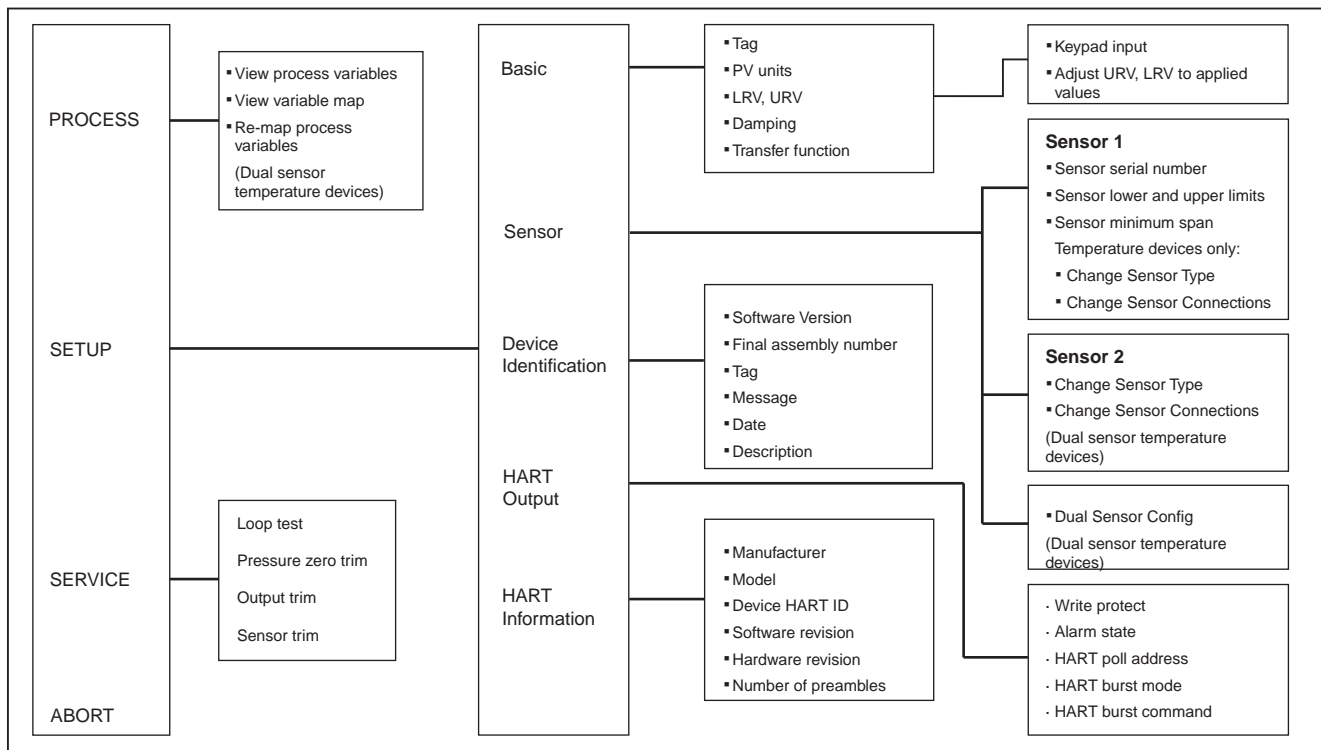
PROCESS

SETUP

SERVICE

ABORT

▪ View process variables
▪ View variable map
▪ Re-map process variables
(Dual sensor temperature devices)

Loop test
Pressure zero trim
Output trim
Sensor trim

Basic

Sensor

Device Identification

HART Output

HART Information

▪ Tag
▪ PV units
▪ LRV, URV
▪ Damping
▪ Transfer function

▪ Software Version
▪ Final assembly number
▪ Tag
▪ Message
▪ Date
▪ Description

▪ Manufacturer
▪ Model
▪ Device HART ID
▪ Software revision
▪ Hardware revision
▪ Number of preambles

▪ Keypad input
▪ Adjust URV, LRV to applied values

**Sensor 1**
▪ Sensor serial number
▪ Sensor lower and upper limits
▪ Sensor minimum span
Temperature devices only:
▪ Change Sensor Type
▪ Change Sensor Connections

**Sensor 2**
▪ Change Sensor Type
▪ Change Sensor Connections
(Dual sensor temperature devices)

▪ Dual Sensor Config
(Dual sensor temperature devices)

· Write protect
· Alarm state
· HART poll address
· HART burst mode
· HART burst command